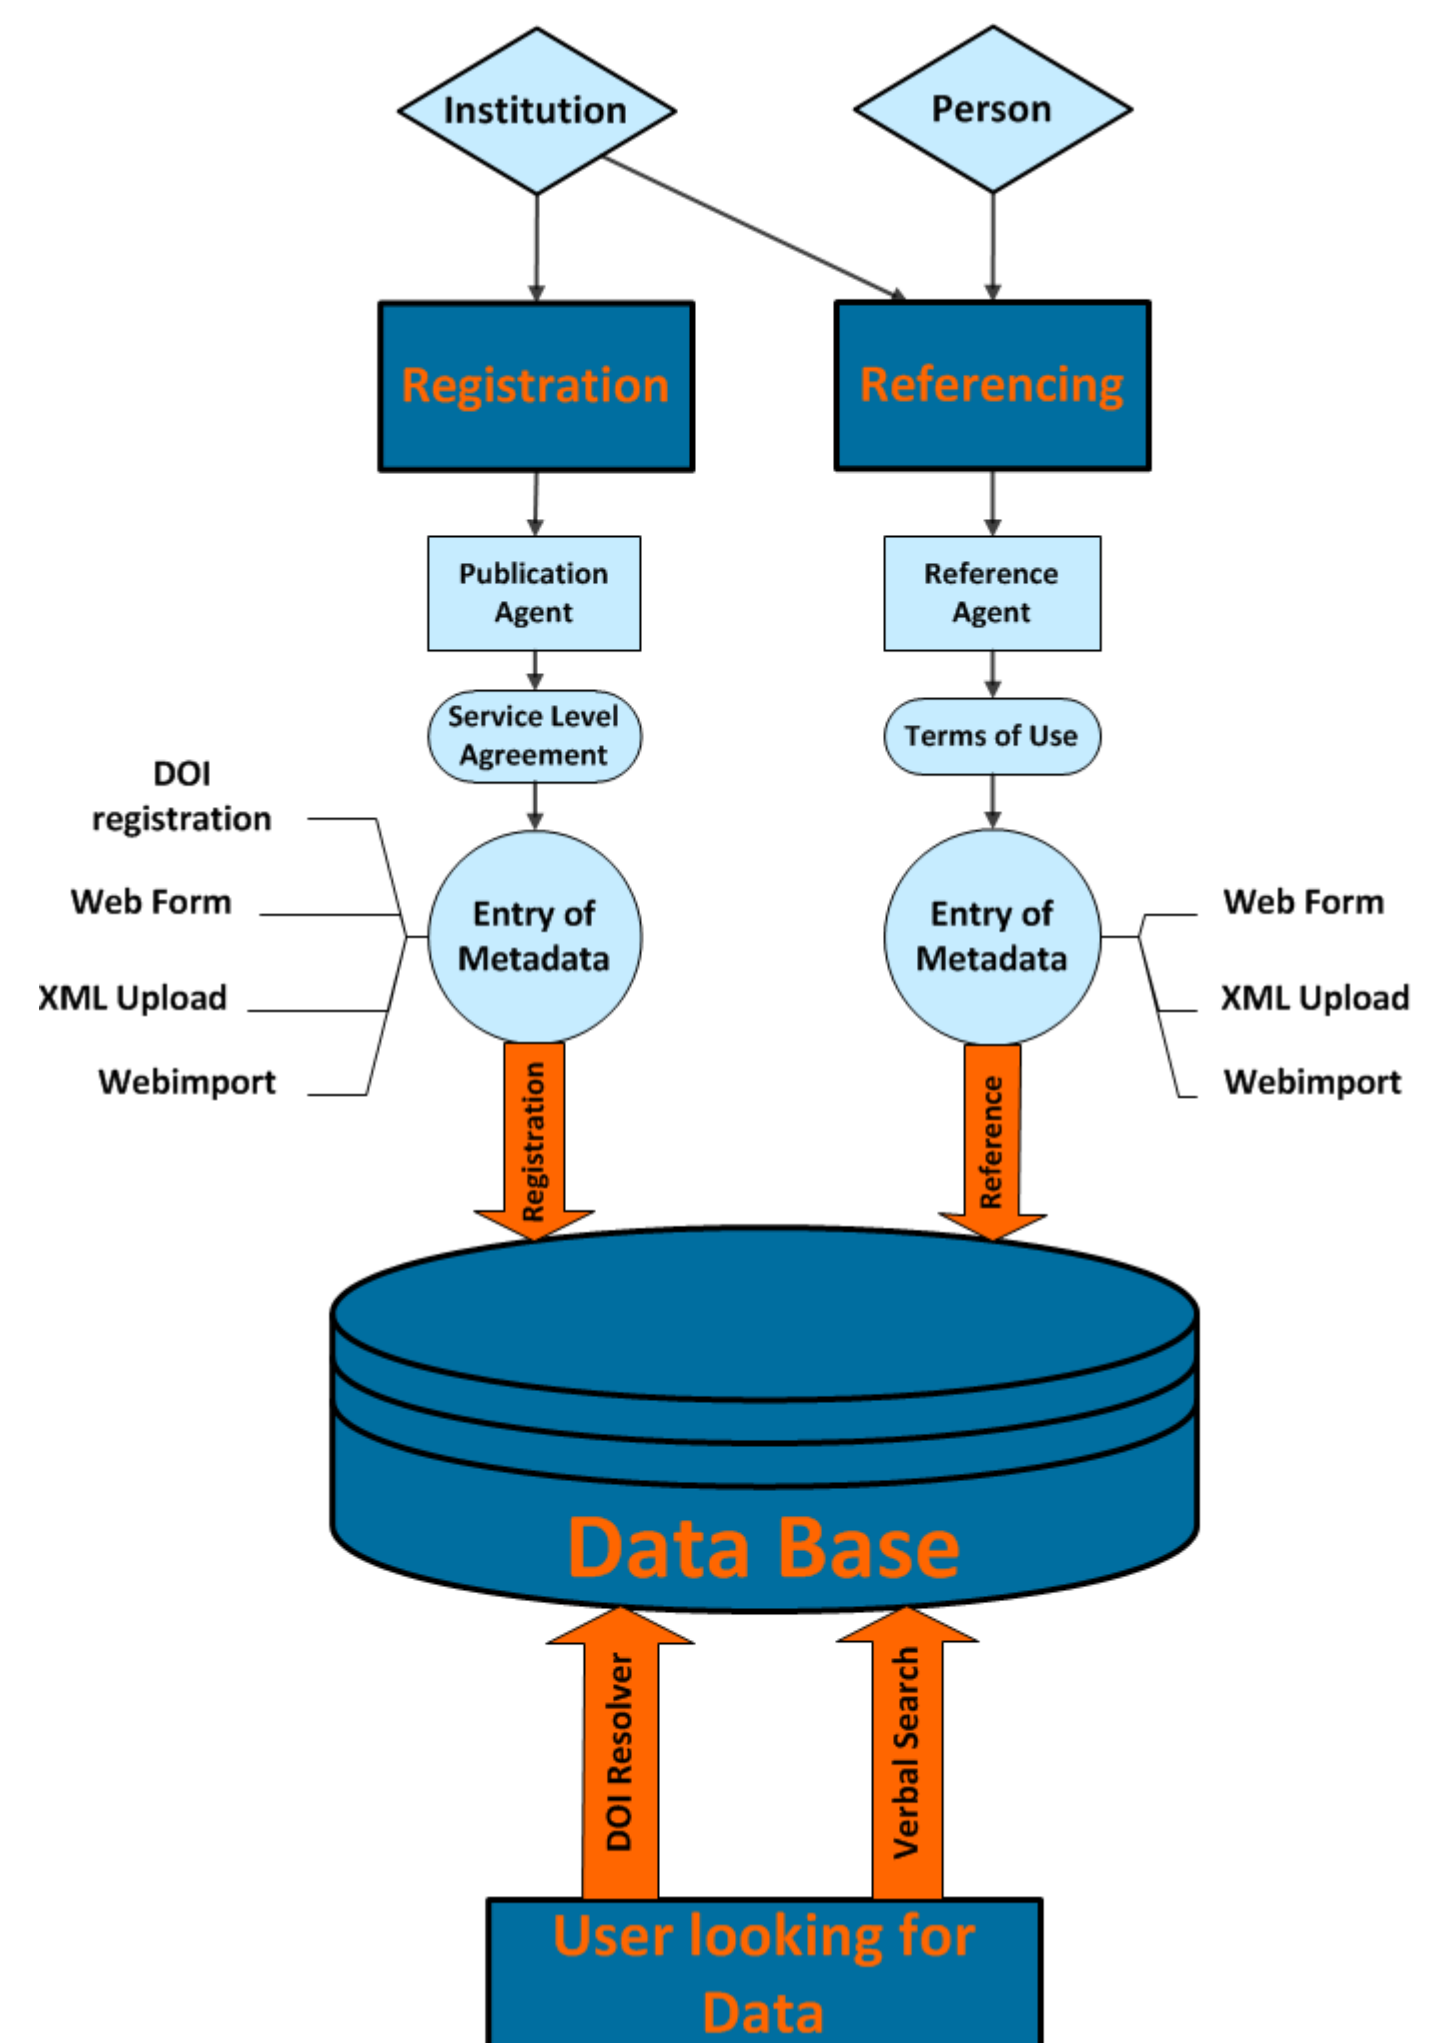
Institution

Person

Registration

Referencing

Publication Agent

Reference Agent

Service Level Agreement

Terms of Use

DOI registration

Web Form

XML Upload

Webimport

Entry of Metadata

Entry of Metadata

Web Form

XML Upload

Webimport

Registration

Reference

Data Base

DOI Resolver

Verbal Search

User looking for Data